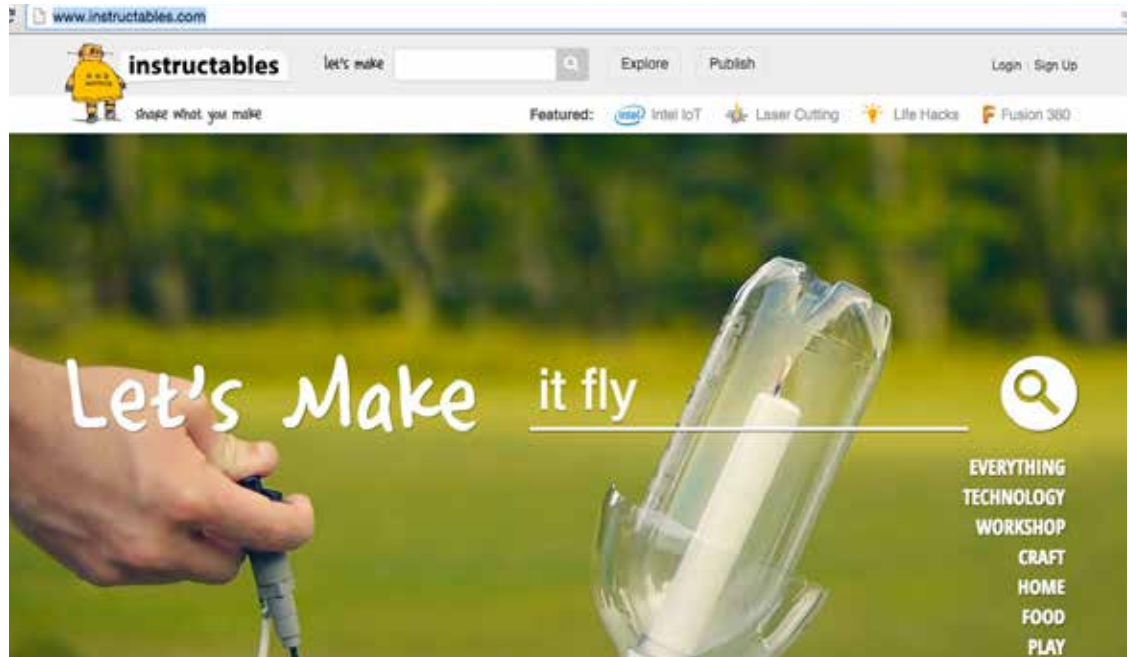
www.instructables.com

instructables

let's make

Explore

Publish

Login · Sign Up

share what you make

Featured: intel Intel IoT Laser Cutting Life Hacks Fusion 360

Let's Make it fly

EVERYTHING
TECHNOLOGY
WORKSHOP
CRAFT
HOME
FOOD
PLAY